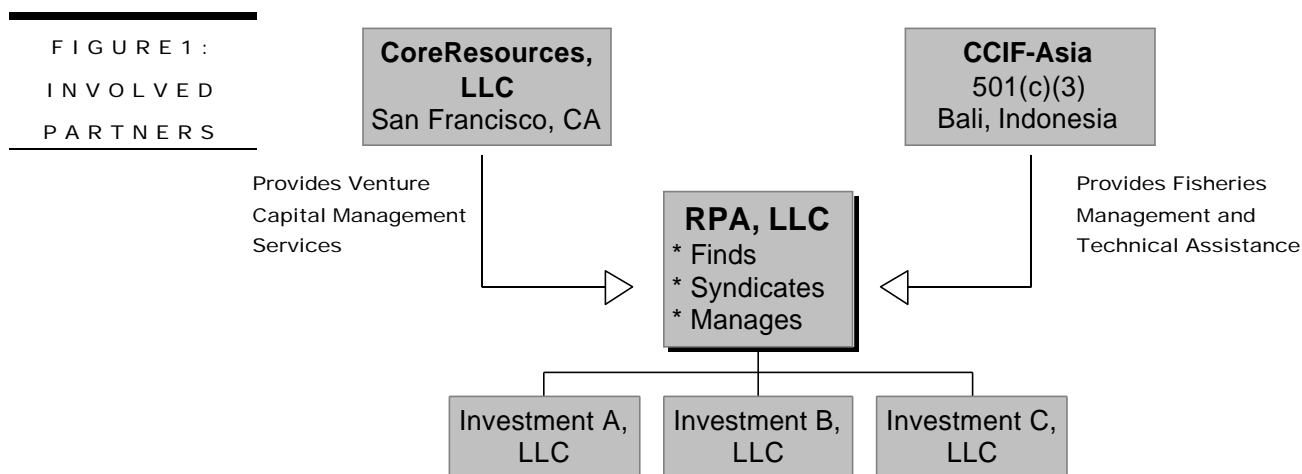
FIGURE 1: INVOLVED PARTNERS

CoreResources, LLC
San Francisco, CA

CCIF-Asia
501(c)(3)
Bali, Indonesia

Provides Venture Capital Management Services

RPA, LLC
* Finds
* Syndicates
* Manages

Provides Fisheries Management and Technical Assistance

Investment A, LLC

Investment B, LLC

Investment C, LLC